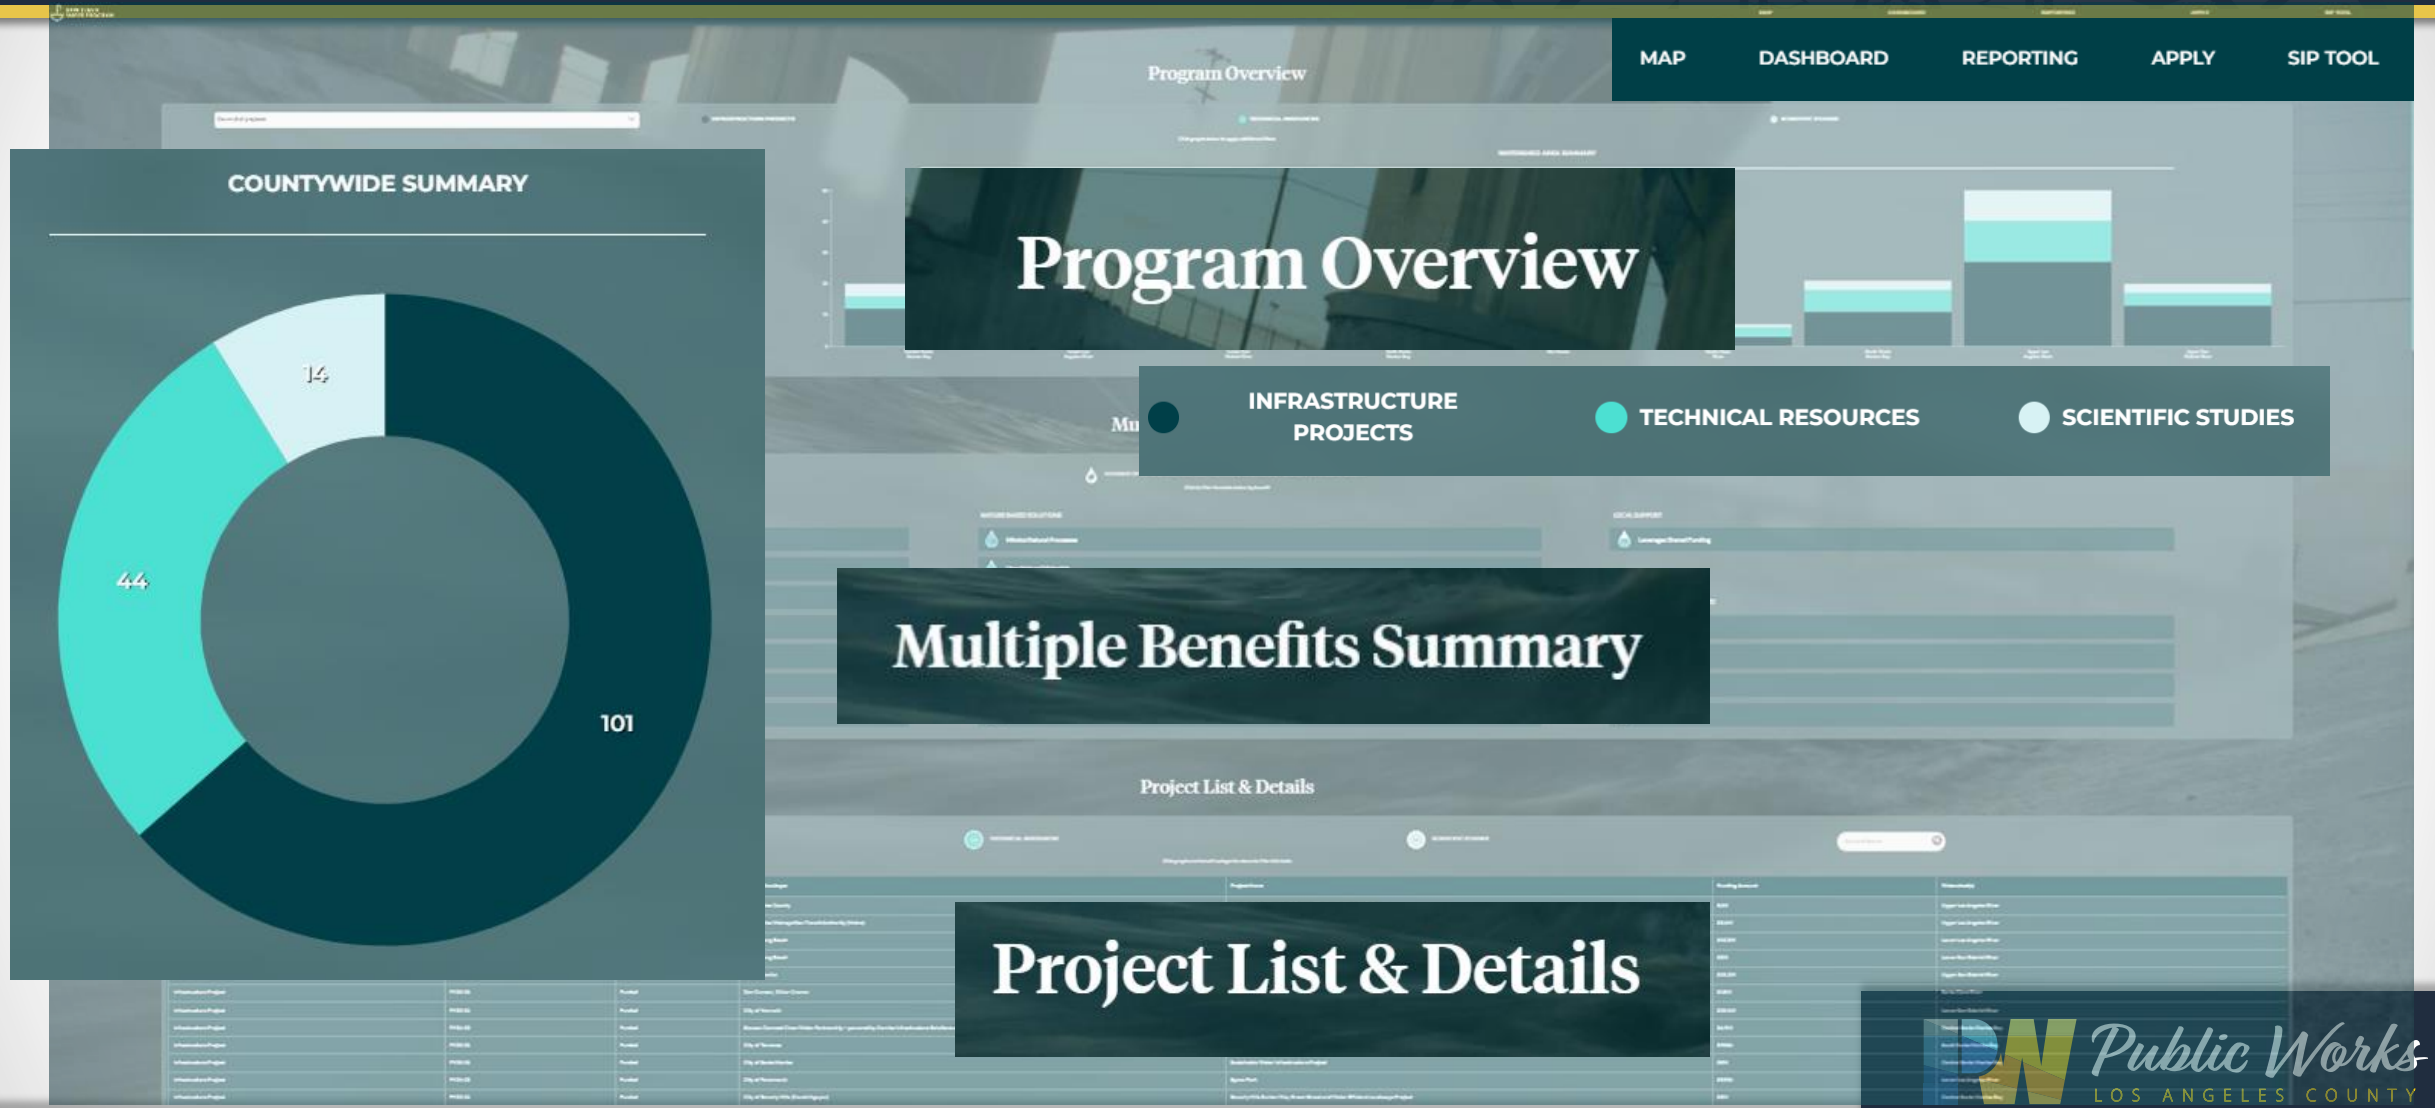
MAP
DASHBOARD
REPORTING
APPLY
SIP TOOL

Program Overview

COUNTYWIDE SUMMARY

14

44

101

Program Overview

INFRASTRUCTURE PROJECTS
TECHNICAL RESOURCES
SCIENTIFIC STUDIES

Multiple Benefits Summary

Project List & Details

Project List & Details

Public Works
LOS ANGELES COUNTY